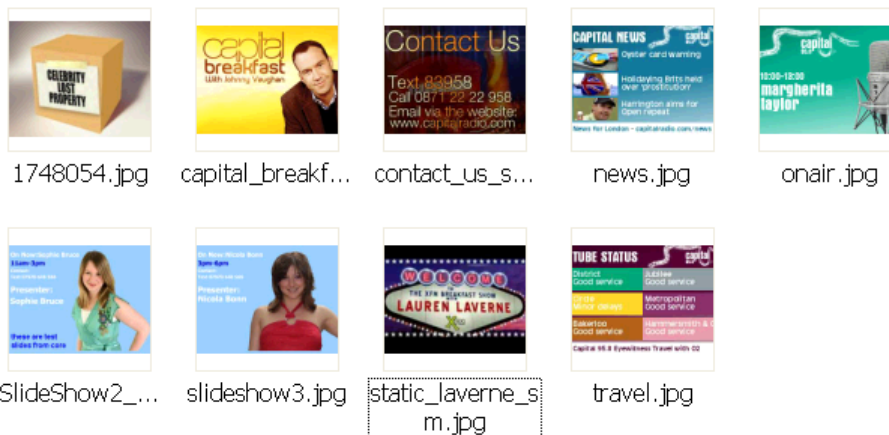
CELEBRITY LOST PROPERTY

1748054.jpg

capital breakfast with Johnny Vaughan

capital_breakf...

Contact Us
Text 83958
Call 0871 22 22 958
Email via the website: www.capitalradio.com

contact_us_s...

CAPITAL NEWS capital
Oyster card warning
Holidaying Brits held over 'prostitution'
Harrington aims for Open repeat
News for London - capitalradio.com/news

news.jpg

capital
10:00-13:00
margherita taylor

onair.jpg

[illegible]
Presenter:
Sophie Bruce
these are test slides from core

SlideShow2_...

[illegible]
Presenter:
Nicola Boon

slideshow3.jpg

WELCOME
TO THE XFM BREAKFAST SHOW
LAUREN LAVERNE

static_laverne_sm.jpg

TUBE STATUS capital
District Good service
Jubilee Good service
Circle Minor delays
Metropolitan Good service
Bakerloo Good service
Hammersmith & C Good service
Capital 95.8 Eyewitness Travel with O2

travel.jpg